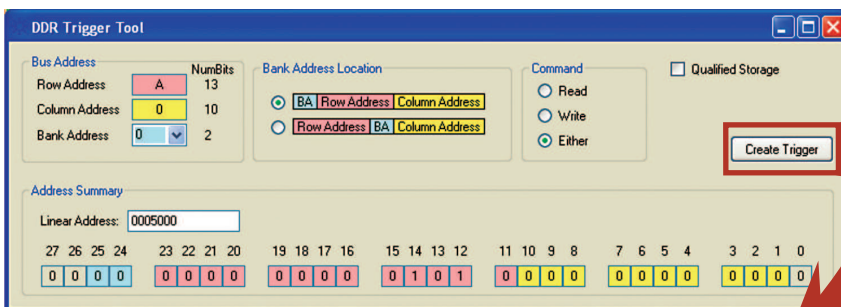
DDR Trigger Tool

Bus Address
NumBits
Row Address A 13
Column Address 0 10
Bank Address 0 2

Bank Address Location
BA Row Address Column Address
Row Address BA Column Address

Command
Read
Write
Either

Qualified Storage

Create Trigger

Address Summary
Linear Address: 0005000

27 26 25 24 23 22 21 20 19 18 17 16 15 14 13 12 11 10 9 8 7 6 5 4 3 2 1 0

| 0 | 0 | 0 | 0 | 0 | 0 | 0 | 0 | 0 | 0 | 0 | 0 | 0 | 1 | 0 | 1 | 0 | 0 | 0 | 0 | 0 | 0 | 0 | 0 | 0 | 0 | 0 | 0 |
|---|---|---|---|---|---|---|---|---|---|---|---|---|---|---|---|---|---|---|---|---|---|---|---|---|---|---|---|